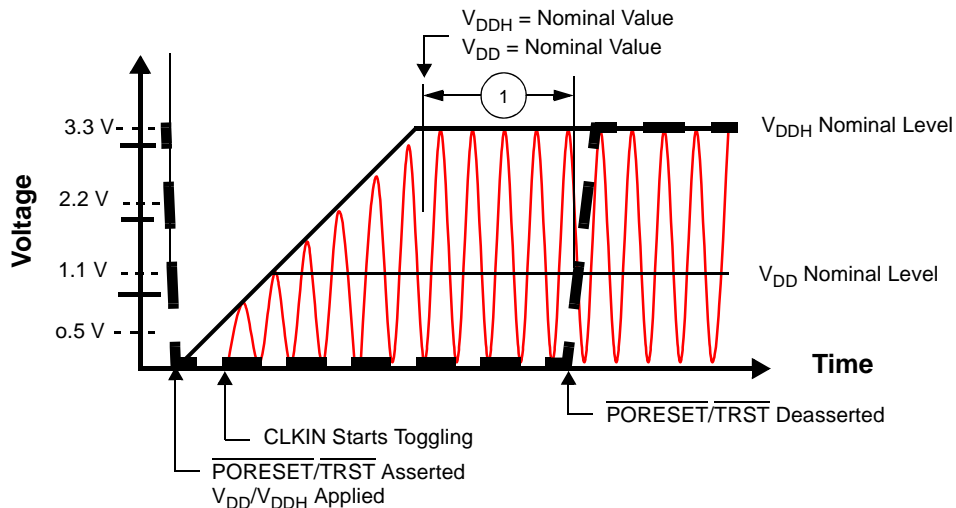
$V_{DDH}$ = Nominal Value
$V_{DD}$ = Nominal Value

1

3.3 V

2.2 V

1.1 V

o.5 V

Voltage

$V_{DDH}$ Nominal Level

$V_{DD}$ Nominal Level

Time

$\overline{\text{PORESET}}/\overline{\text{TRST}}$ Deasserted

CLKIN Starts Toggling

$\overline{\text{PORESET}}/\overline{\text{TRST}}$ Asserted
$V_{DD}/V_{DDH}$ Applied